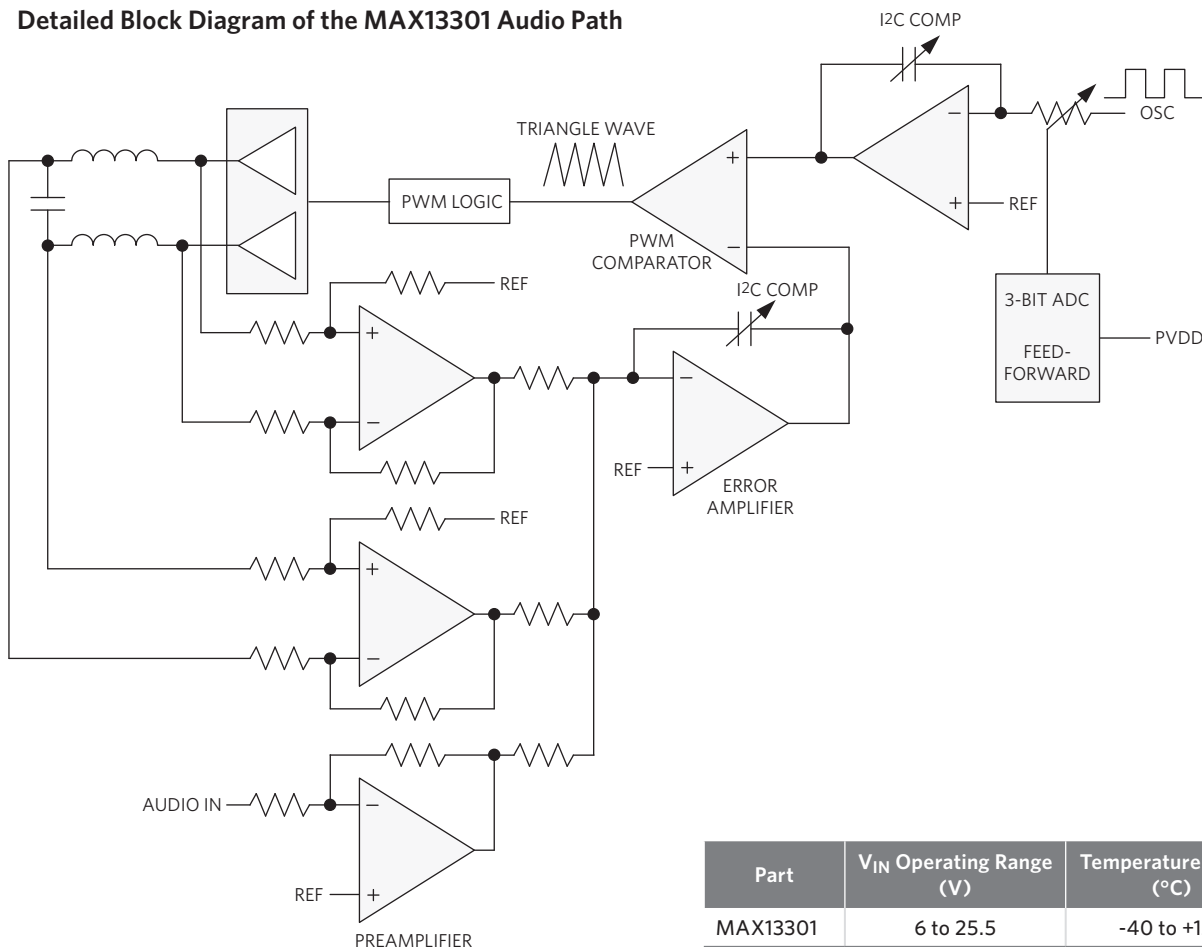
Detailed Block Diagram of the MAX13301 Audio Path

I2C COMP

OSC

TRIANGLE WAVE

PWM LOGIC

PWM COMPARATOR

REF

REF

I2C COMP

3-BIT ADC

FEED-FORWARD

PVDD

REF

ERROR AMPLIFIER

REF

AUDIO IN

REF

PREAMPLIFIER

| Part | $V_{IN}$ Operating Range (V) | Temperature (°C) |
|---|---|---|
| MAX13301 | 6 to 25.5 | -40 to +1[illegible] |